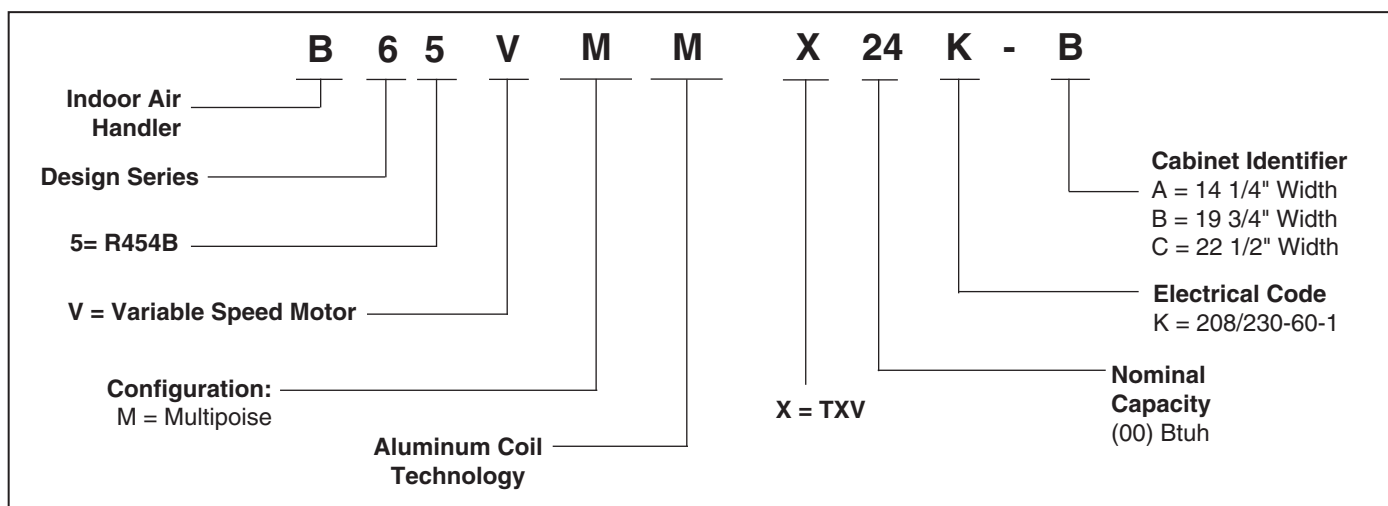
B 6 5 V M M X 24 K - B

Indoor Air Handler

Design Series

5= R454B

V = Variable Speed Motor

Configuration:
M = Multipoise

Aluminum Coil Technology

X = TXV

Cabinet Identifier
A = 14 1/4" Width
B = 19 3/4" Width
C = 22 1/2" Width

Electrical Code
K = 208/230-60-1

Nominal Capacity
(00) Btuh